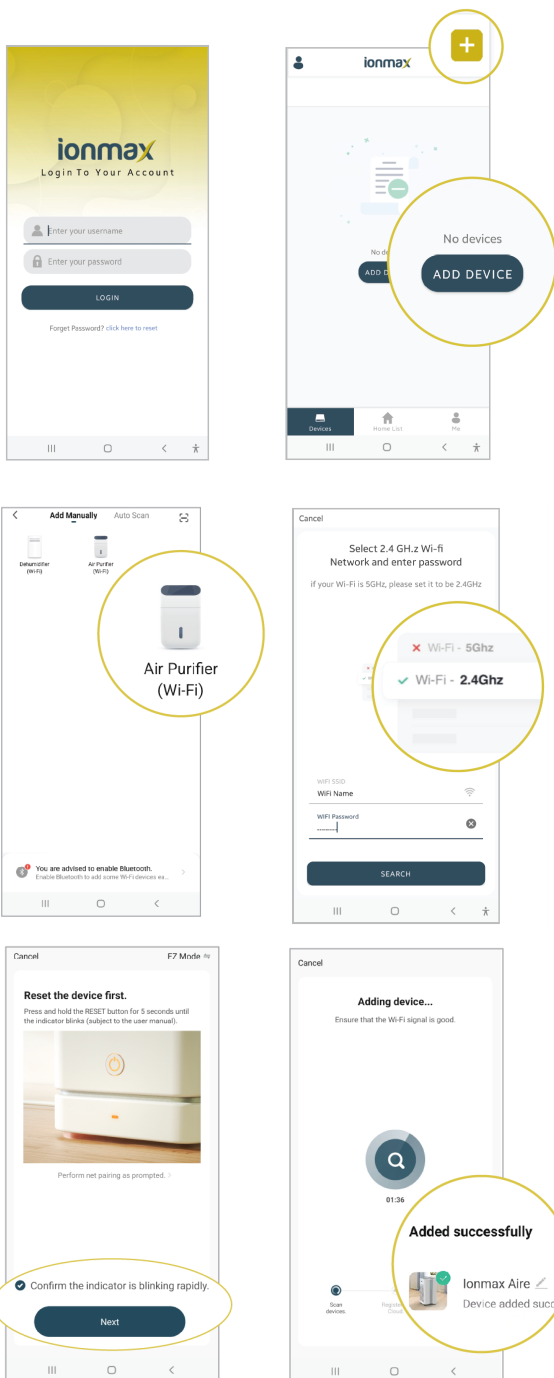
ionmax
Login To Your Account

Enter your username
Enter your password
LOGIN
Forget Password? click here to reset

ionmax
+
No de
ADD D
No devices
ADD DEVICE
Devices
Home List
Me

Add Manually
Auto Scan
Dehumidifier (Wi-Fi)
Air Purifier (Wi-Fi)
Air Purifier (Wi-Fi)
You are advised to enable Bluetooth.
Enable Bluetooth to add some Wi-Fi devices ea...

Cancel
Select 2.4 GH.z Wi-fi Network and enter password
if your Wi-Fi is 5GHz, please set it to be 2.4GHz
Wi-Fi - 5Ghz
Wi-Fi - 2.4Ghz
WiFi SSID
WiFi Name
WiFi Password
SEARCH

Cancel
EZ Mode
Reset the device first.
Press and hold the RESET button for 5 seconds until the indicator blinks (subject to the user manual).
Perform net pairing as prompted.
Confirm the indicator is blinking rapidly.
Next

Cancel
Adding device...
Ensure that the Wi-Fi signal is good.
01:36
Added successfully
Ionmax Aire
Device added succ
Scan devices.
Regis
Clou